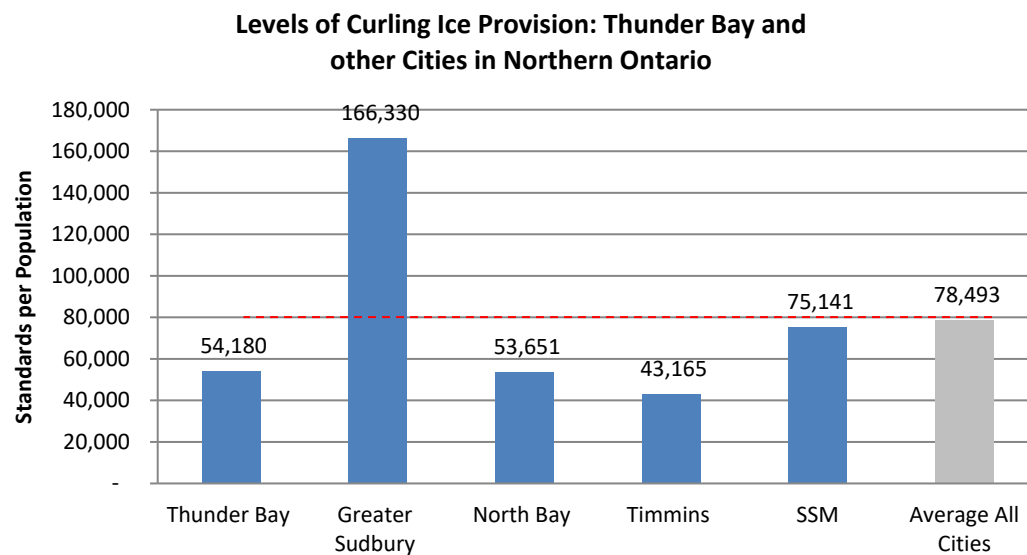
Levels of Curling Ice Provision: Thunder Bay and other Cities in Northern Ontario

Standards per Population

180,000
160,000
140,000
120,000
100,000
80,000
60,000
40,000
20,000
-

166,330
54,180
53,651
43,165
75,141
78,493

Thunder Bay
Greater Sudbury
North Bay
Timmins
SSM
Average All Cities